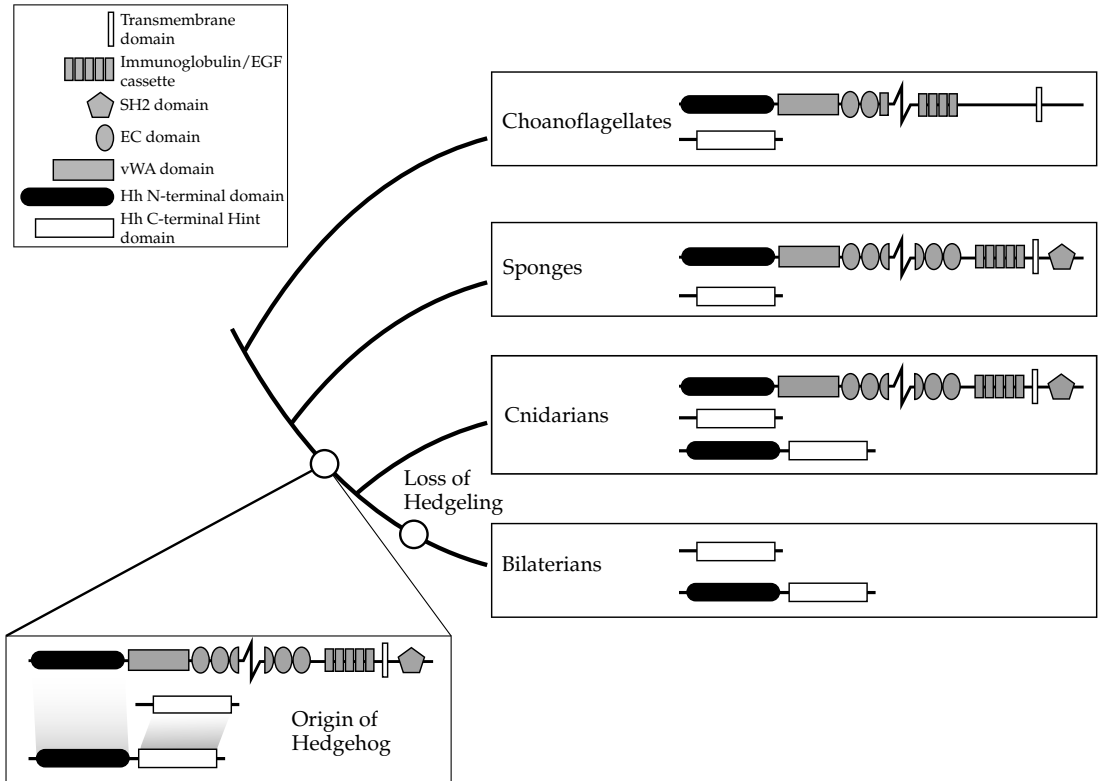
Transmembrane domain

Immunoglobulin/EGF cassette

SH2 domain

EC domain

vWA domain

Hh N-terminal domain

Hh C-terminal Hint domain

Choanoflagellates

Sponges

Cnidarians

Loss of Hedgeling

Bilaterians

Origin of Hedgehog